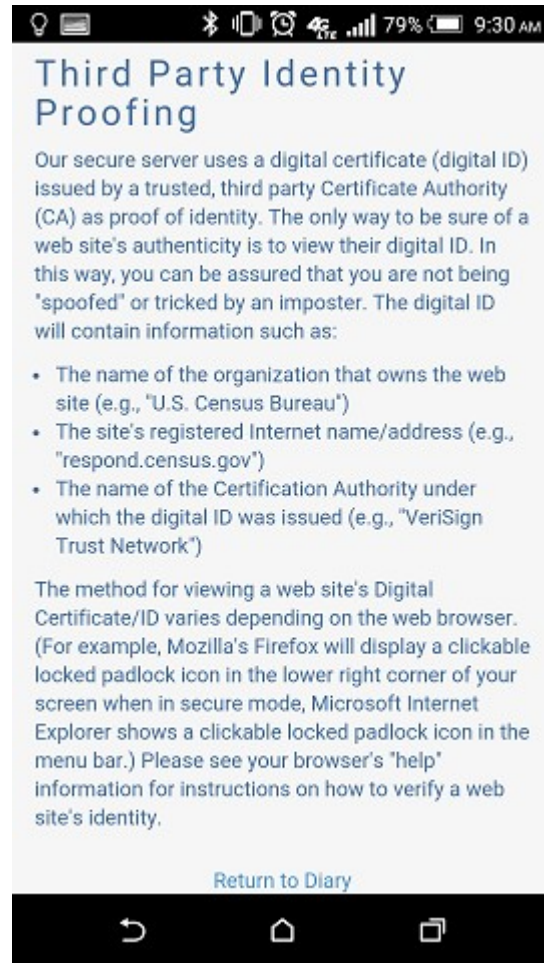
79% 9:30 AM

Third Party Identity Proofing

Our secure server uses a digital certificate (digital ID) issued by a trusted, third party Certificate Authority (CA) as proof of identity. The only way to be sure of a web site's authenticity is to view their digital ID. In this way, you can be assured that you are not being "spoofed" or tricked by an imposter. The digital ID will contain information such as:

- The name of the organization that owns the web site (e.g., "U.S. Census Bureau")
- The site's registered Internet name/address (e.g., "respond.census.gov")
- The name of the Certification Authority under which the digital ID was issued (e.g., "VeriSign Trust Network")

The method for viewing a web site's Digital Certificate/ID varies depending on the web browser. (For example, Mozilla's Firefox will display a clickable locked padlock icon in the lower right corner of your screen when in secure mode, Microsoft Internet Explorer shows a clickable locked padlock icon in the menu bar.) Please see your browser's "help" information for instructions on how to verify a web site's identity.

Return to Diary